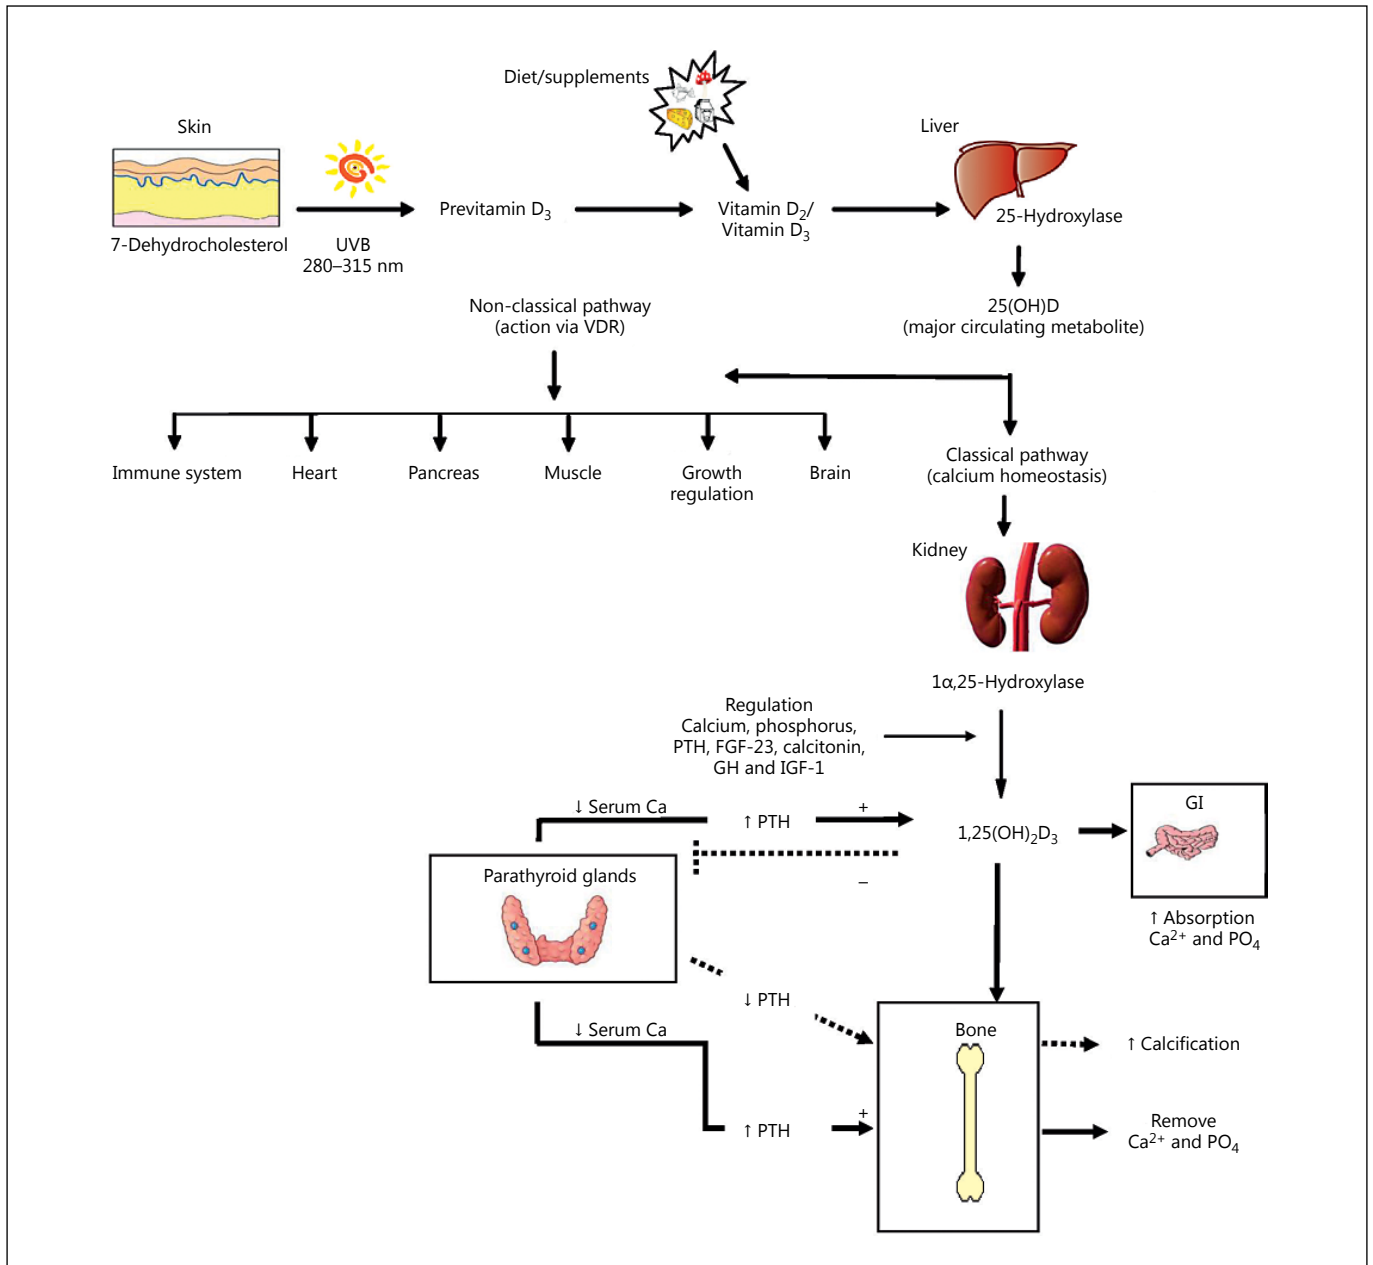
Diet/supplements

Skin

7-Dehydrocholesterol

UVB
280–315 nm

Previtamin $D_3$

Vitamin $D_2$/
Vitamin $D_3$

Liver

25-Hydroxylase

25(OH)D
(major circulating metabolite)

Non-classical pathway
(action via VDR)

Immune system

Heart

Pancreas

Muscle

Growth
regulation

Brain

Classical pathway
(calcium homeostasis)

Kidney

1α,25-Hydroxylase

Regulation
Calcium, phosphorus,
PTH, FGF-23, calcitonin,
GH and IGF-1

↓ Serum Ca

↑ PTH

+

$1,25(OH)_2D_3$

–

GI

↑ Absorption
$Ca^{2+}$ and $PO_4$

Parathyroid glands

↓ PTH

↓ Serum Ca

Bone

↑ Calcification

+

↑ PTH

Remove
$Ca^{2+}$ and $PO_4$